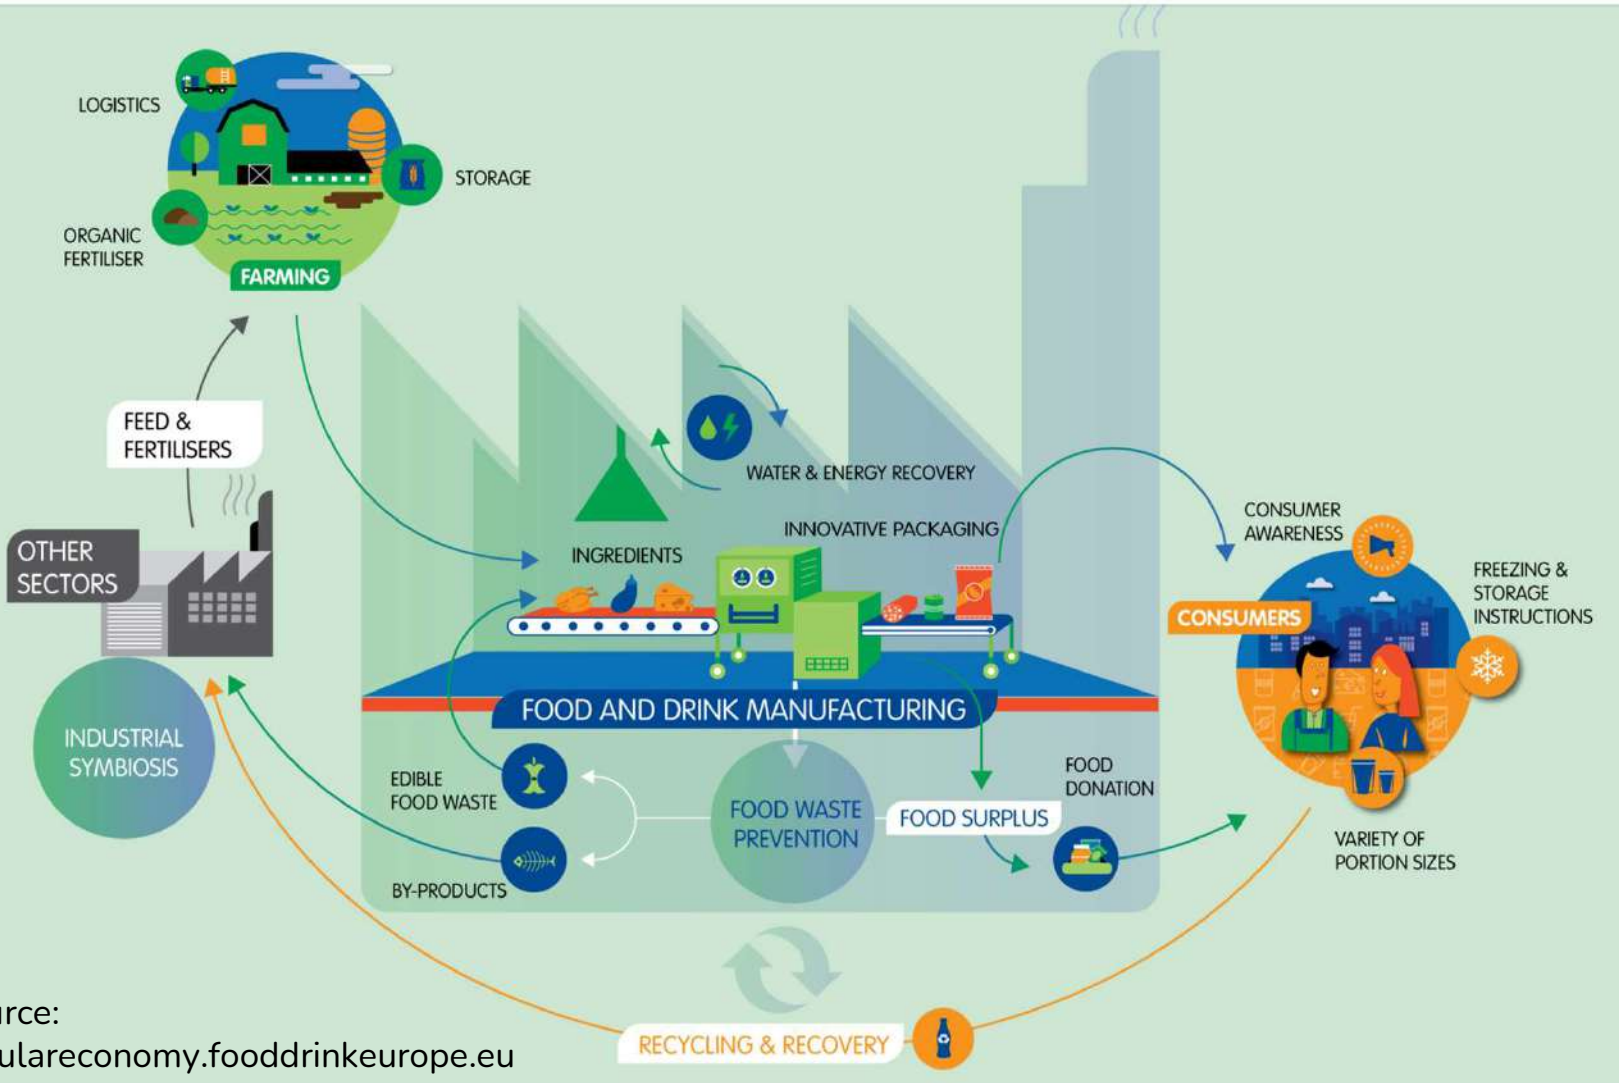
LOGISTICS

STORAGE

ORGANIC FERTILISER

FARMING

FEED & FERTILISERS

OTHER SECTORS

INDUSTRIAL SYMBIOSIS

WATER & ENERGY RECOVERY

INGREDIENTS

INNOVATIVE PACKAGING

FOOD AND DRINK MANUFACTURING

EDIBLE FOOD WASTE

BY-PRODUCTS

FOOD WASTE PREVENTION

FOOD SURPLUS

FOOD DONATION

CONSUMER AWARENESS

CONSUMERS

FREEZING & STORAGE INSTRUCTIONS

VARIETY OF PORTION SIZES

RECYCLING & RECOVERY

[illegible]rce:
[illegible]ulareconomy.fooddrinkeurope.eu